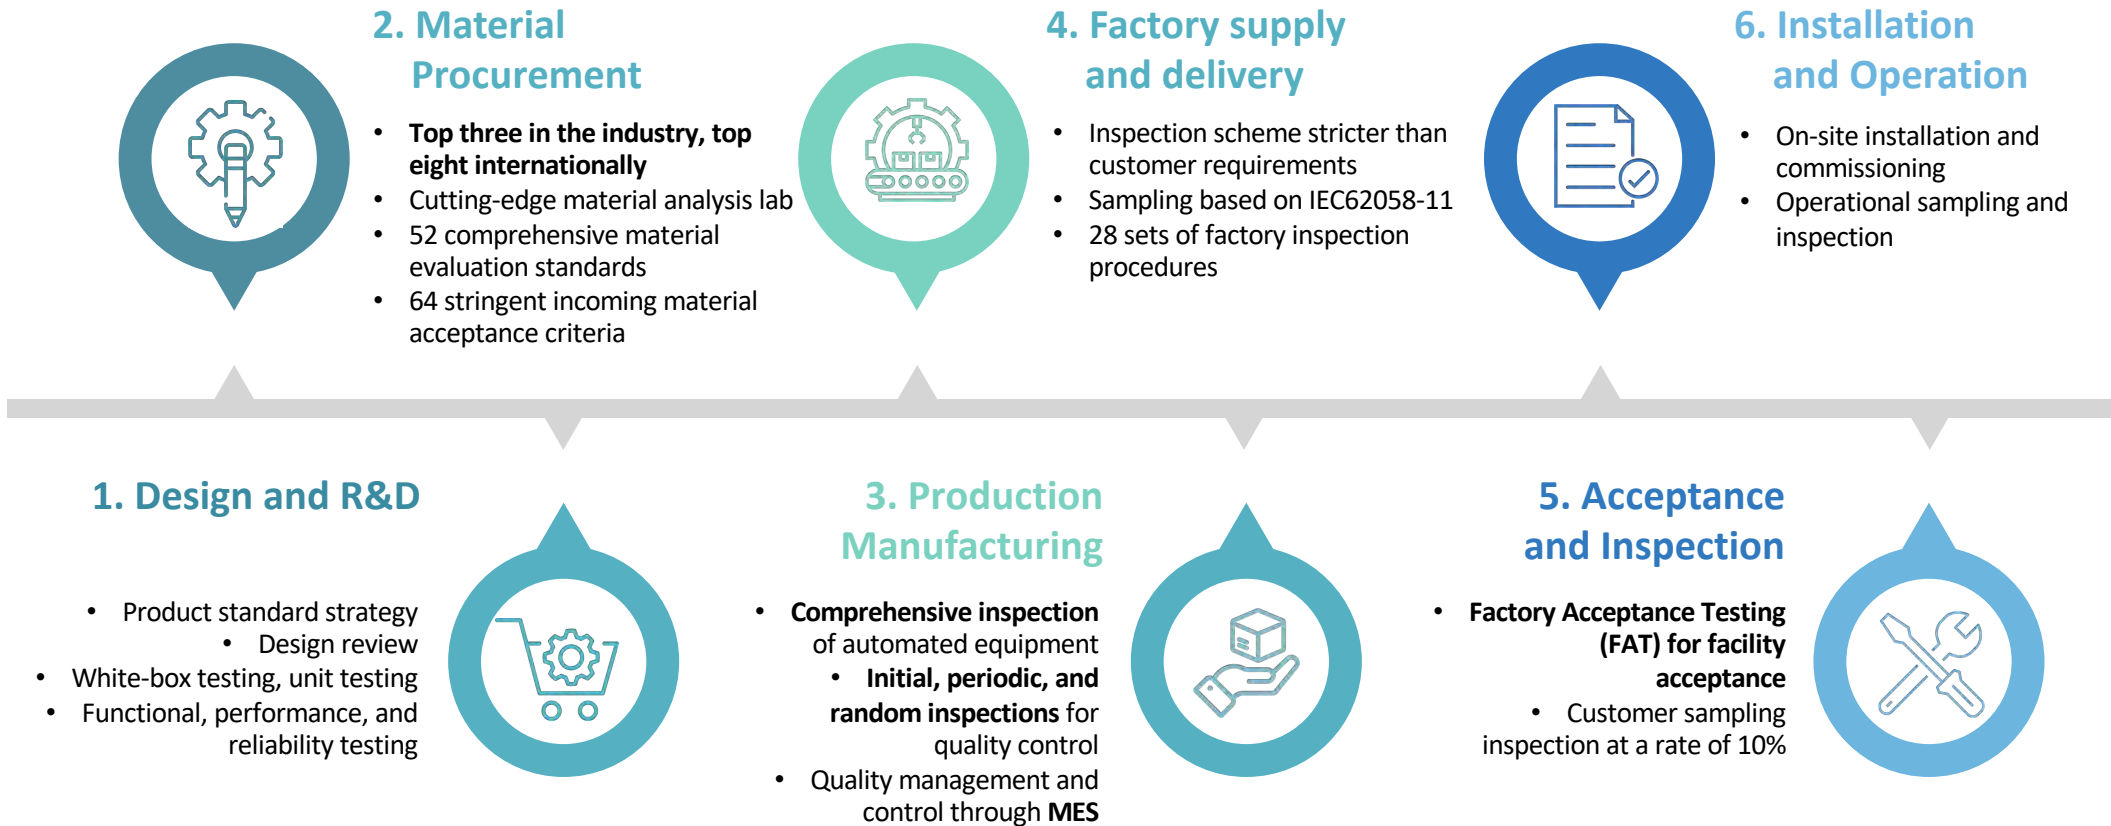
2. Material Procurement

- Top three in the industry, top eight internationally
- Cutting-edge material analysis lab
- 52 comprehensive material evaluation standards
- 64 stringent incoming material acceptance criteria

4. Factory supply and delivery

- Inspection scheme stricter than customer requirements
- Sampling based on IEC62058-11
- 28 sets of factory inspection procedures

6. Installation and Operation

- On-site installation and commissioning
- Operational sampling and inspection

1. Design and R&D

- Product standard strategy
- Design review
- White-box testing, unit testing
- Functional, performance, and reliability testing

3. Production Manufacturing

- Comprehensive inspection of automated equipment
- Initial, periodic, and random inspections for quality control
- Quality management and control through MES

5. Acceptance and Inspection

- Factory Acceptance Testing (FAT) for facility acceptance
- Customer sampling inspection at a rate of 10%